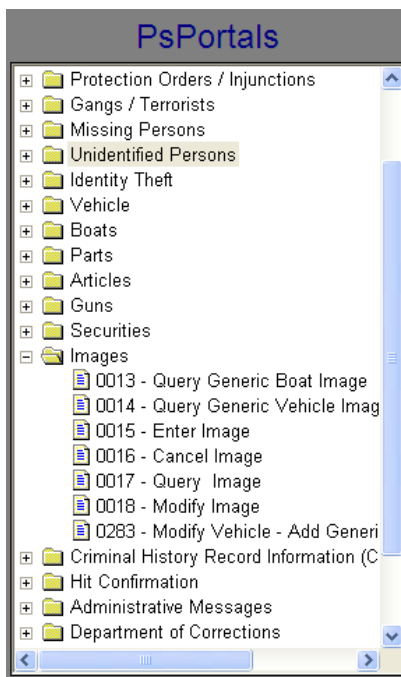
PsPortals

Protection Orders / Injunctions
Gangs / Terrorists
Missing Persons
Unidentified Persons
Identity Theft
Vehicle
Boats
Parts
Articles
Guns
Securities
Images
0013 - Query Generic Boat Image
0014 - Query Generic Vehicle Imag
0015 - Enter Image
0016 - Cancel Image
0017 - Query Image
0018 - Modify Image
0283 - Modify Vehicle - Add Generi
Criminal History Record Information (C
Hit Confirmation
Administrative Messages
Department of Corrections